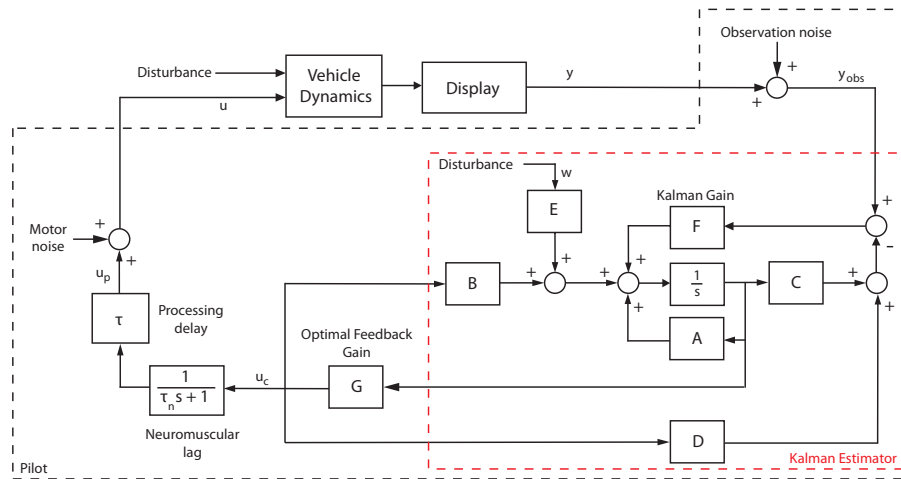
Observation noise

Disturbance

Vehicle Dynamics

Display

y

+

+

$y_{obs}$

u

Disturbance

w

E

Kalman Gain

F

+

+

-

Motor noise

+

+

$u_p$

B

+

+

+

+

$\frac{1}{s}$

C

+

+

τ

Processing delay

A

Optimal Feedback Gain

$\frac{1}{\tau_n s+1}$

$u_c$

G

Neuromuscular lag

D

Pilot

Kalman Estimator